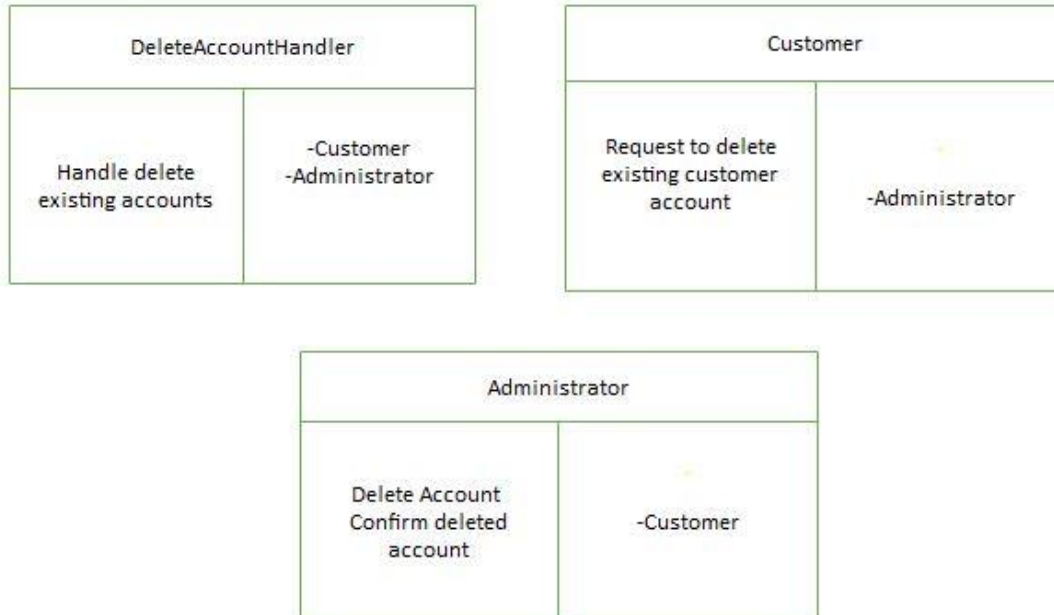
DeleteAccountHandler

Handle delete existing accounts

-Customer
-Administrator

Customer

Request to delete existing customer account

-Administrator

Administrator

Delete Account
Confirm deleted account

-Customer